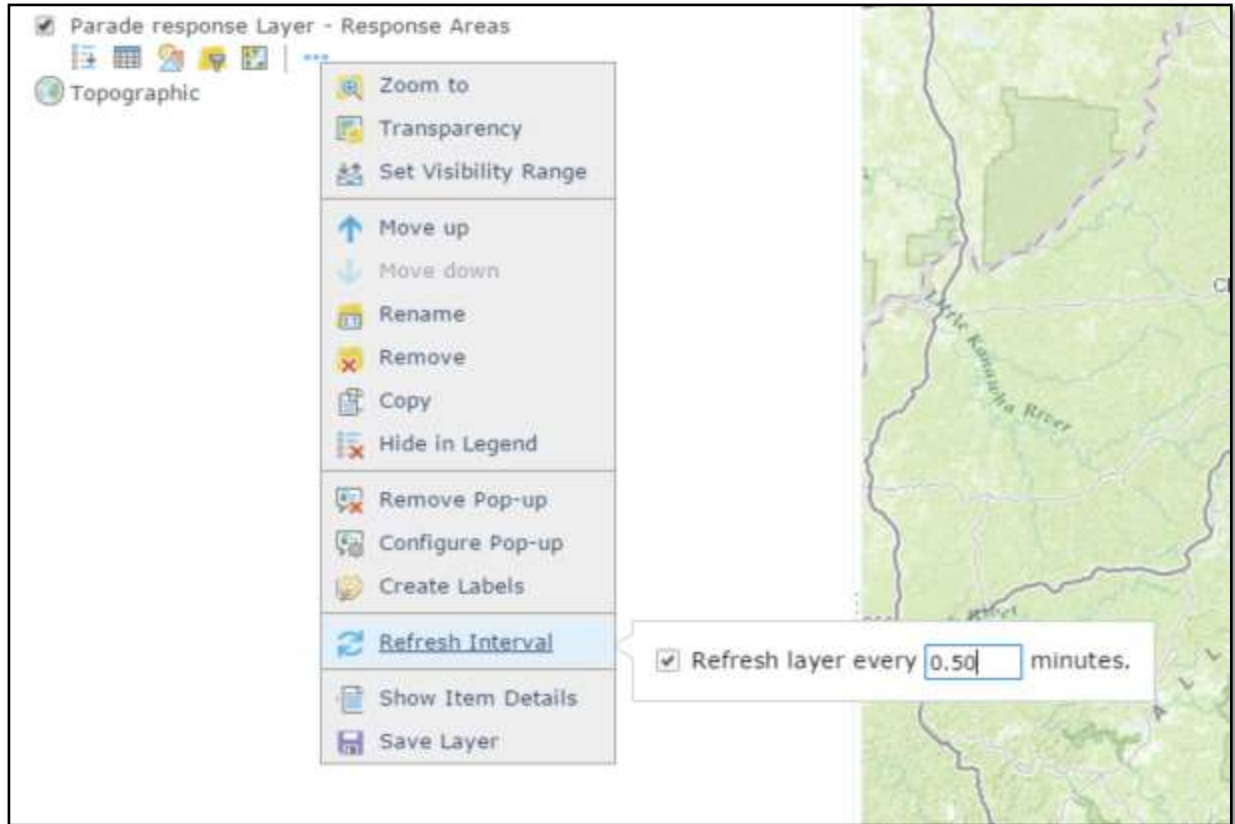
Parade response Layer - Response Areas

Topographic

Zoom to
Transparency
Set Visibility Range
Move up
Move down
Rename
Remove
Copy
Hide in Legend
Remove Pop-up
Configure Pop-up
Create Labels
Refresh Interval
Show Item Details
Save Layer

Refresh layer every 0.50 minutes.

Little Kanawha River